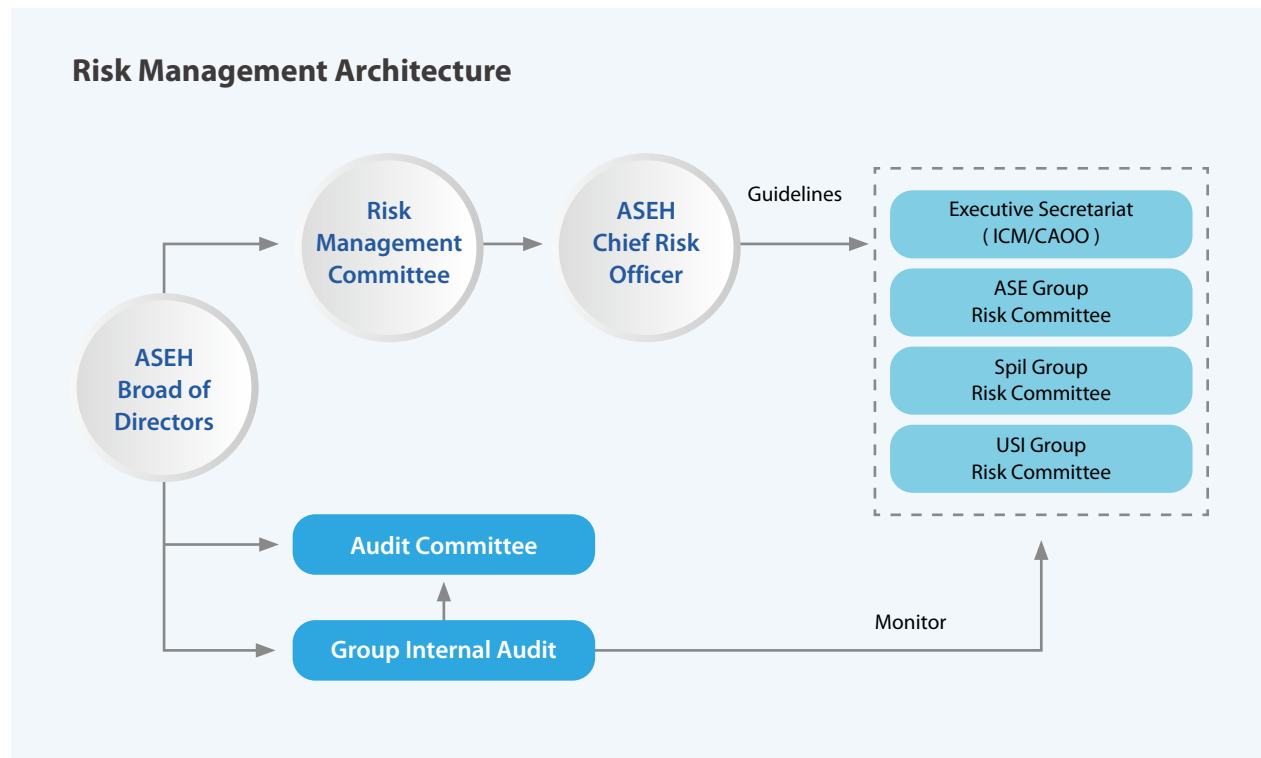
Risk Management Architecture

ASEH Broad of Directors

Risk Management Committee

ASEH Chief Risk Officer

Guidelines

Executive Secretariat ( ICM/CAOO )

ASE Group Risk Committee

Spil Group Risk Committee

USI Group Risk Committee

Audit Committee

Group Internal Audit

Monitor